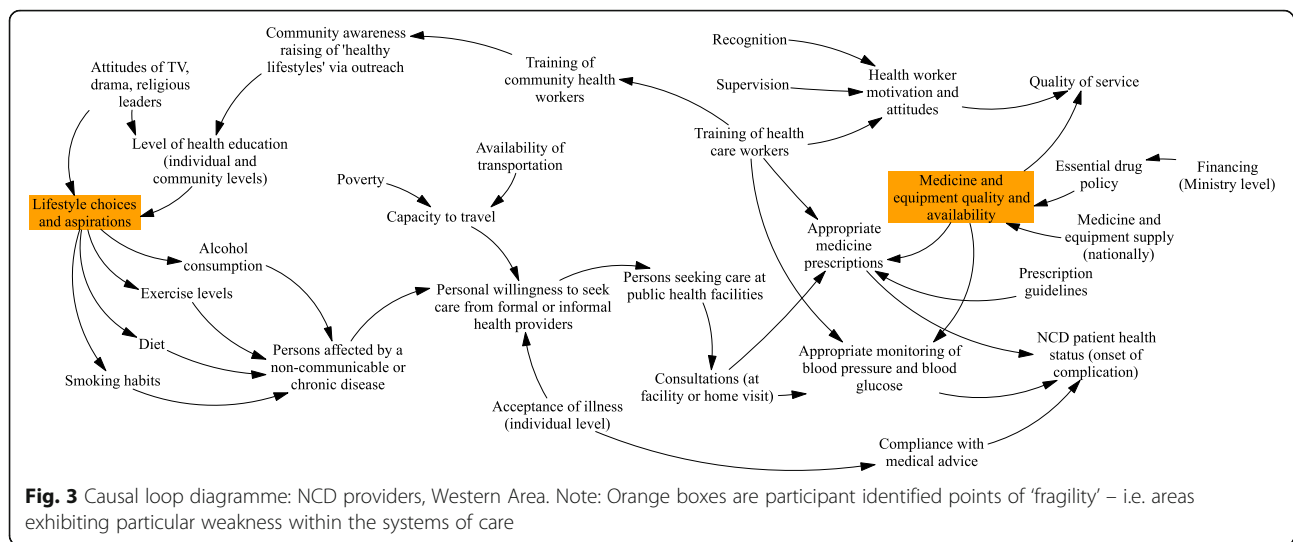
Community awareness raising of 'healthy lifestyles' via outreach

Attitudes of TV, drama, religious leaders

Level of health education (individual and community levels)

Lifestyle choices and aspirations

Training of community health workers

Recognition

Supervision

Health worker motivation and attitudes

Quality of service

Training of health care workers

Availability of transportation

Poverty

Capacity to travel

Essential drug policy

Financing (Ministry level)

Medicine and equipment quality and availability

Medicine and equipment supply (nationally)

Appropriate medicine prescriptions

Prescription guidelines

Alcohol consumption

Exercise levels

Diet

Smoking habits

Persons affected by a non-communicable or chronic disease

Personal willingness to seek care from formal or informal health providers

Persons seeking care at public health facilities

Consultations (at facility or home visit)

Appropriate monitoring of blood pressure and blood glucose

NCD patient health status (onset of complication)

Acceptance of illness (individual level)

Compliance with medical advice

Fig. 3 Causal loop diagramme: NCD providers, Western Area. Note: Orange boxes are participant identified points of 'fragility' – i.e. areas exhibiting particular weakness within the systems of care